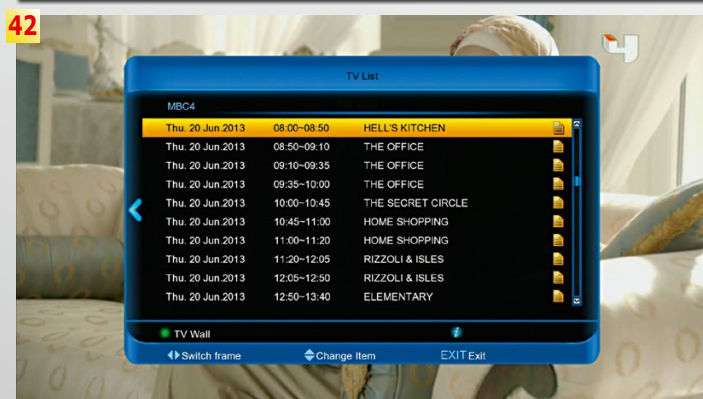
42

TV List

MBC4

| | | |
|---|---|---|
| Thu. 20 Jun.2013 | 08:00~08:50 | HELL'S KITCHEN |
| Thu. 20 Jun.2013 | 08:50~09:10 | THE OFFICE |
| Thu. 20 Jun.2013 | 09:10~09:35 | THE OFFICE |
| Thu. 20 Jun.2013 | 09:35~10:00 | THE OFFICE |
| Thu. 20 Jun.2013 | 10:00~10:45 | THE SECRET CIRCLE |
| Thu. 20 Jun.2013 | 10:45~11:00 | HOME SHOPPING |
| Thu. 20 Jun.2013 | 11:00~11:20 | HOME SHOPPING |
| Thu. 20 Jun.2013 | 11:20~12:05 | RIZZOLI & ISLES |
| Thu. 20 Jun.2013 | 12:05~12:50 | RIZZOLI & ISLES |
| Thu. 20 Jun.2013 | 12:50~13:40 | ELEMENTARY |

TV Wall

i

Switch frame Change Item EXIT Exit